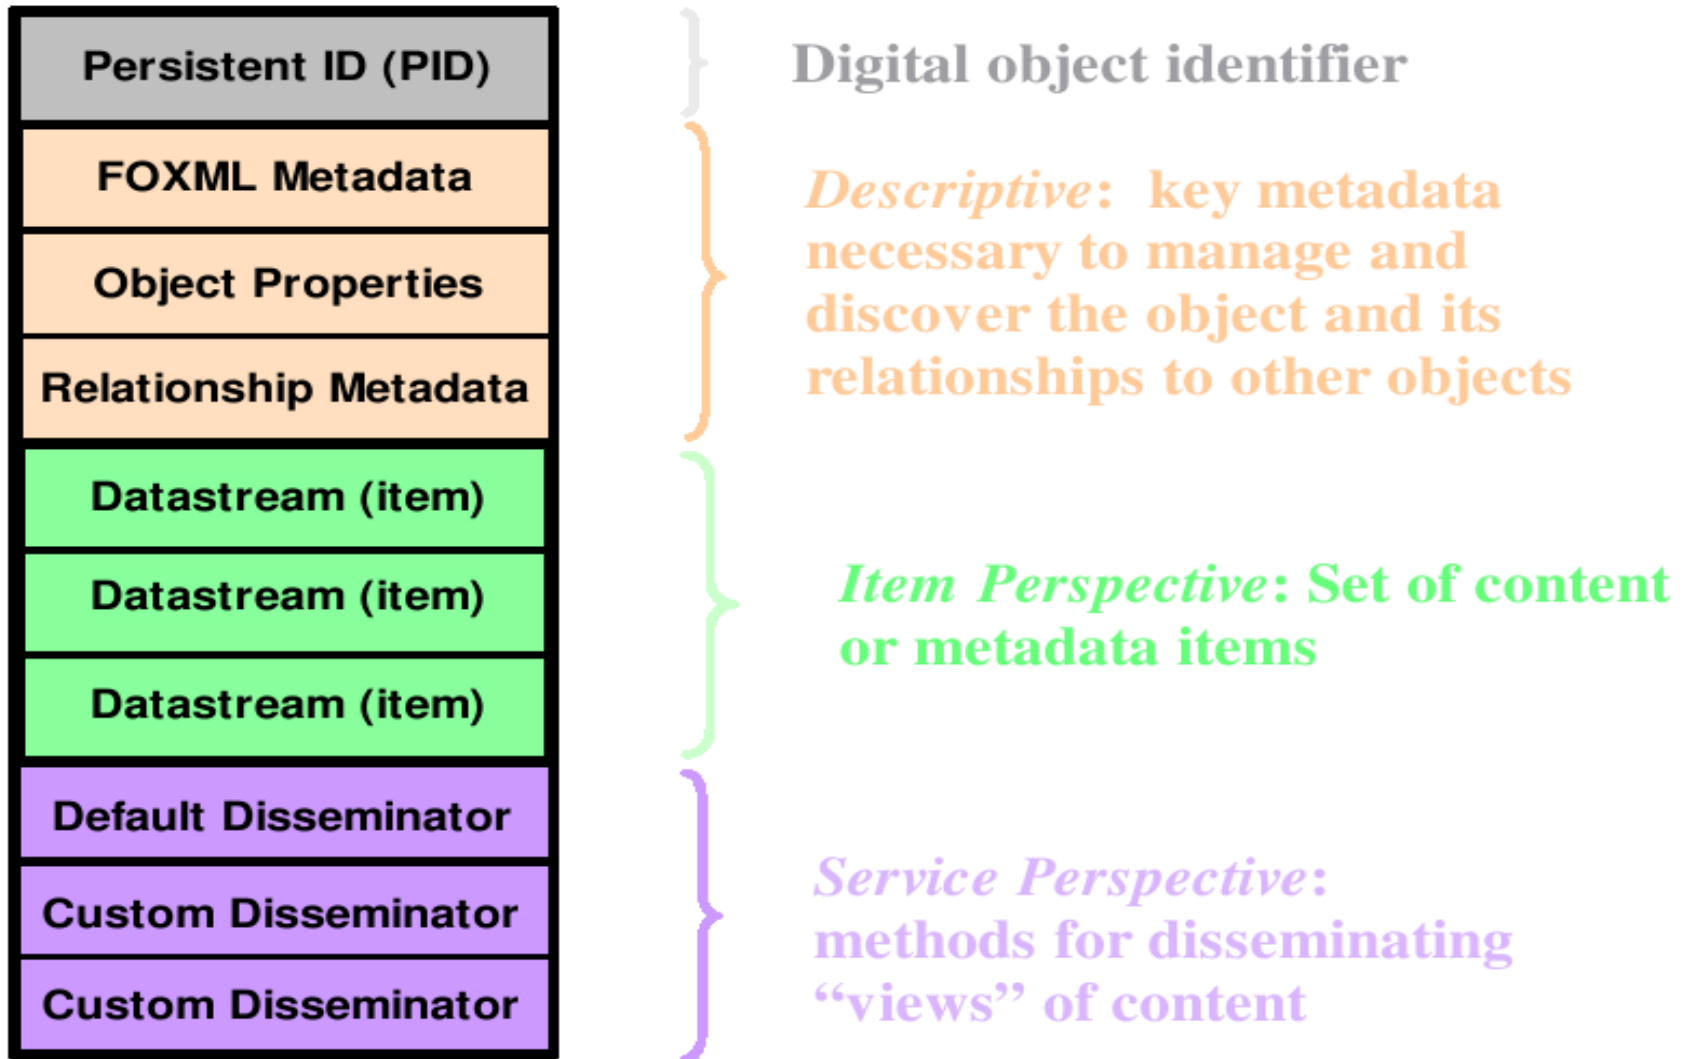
Persistent ID (PID)

FOXML Metadata

Object Properties

Relationship Metadata

Datastream (item)

Datastream (item)

Datastream (item)

Default Disseminator

Custom Disseminator

Custom Disseminator

Digital object identifier

Descriptive: key metadata necessary to manage and discover the object and its relationships to other objects

Item Perspective: Set of content or metadata items

Service Perspective: methods for disseminating "views" of content